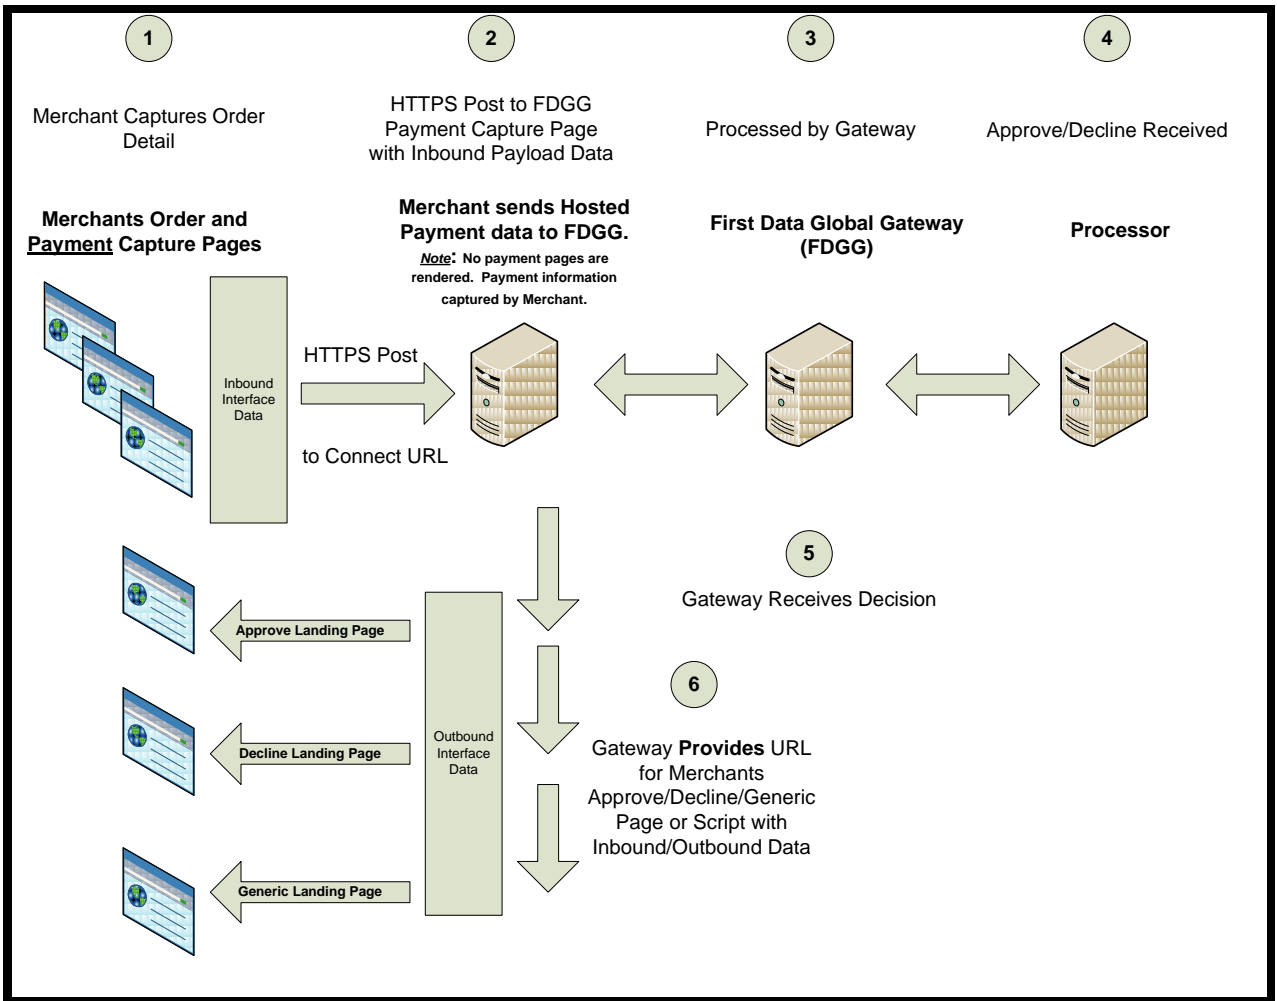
1

Merchant Captures Order Detail

2

HTTPS Post to FDGG Payment Capture Page with Inbound Payload Data

3

Processed by Gateway

4

Approve/Decline Received

Merchants Order and Payment Capture Pages

Merchant sends Hosted Payment data to FDGG.

Note: No payment pages are rendered. Payment information captured by Merchant.

First Data Global Gateway (FDGG)

Processor

Inbound Interface Data

HTTPS Post

to Connect URL

5

Gateway Receives Decision

Approve Landing Page

Outbound Interface Data

6

Decline Landing Page

Gateway Provides URL for Merchants Approve/Decline/Generic Page or Script with Inbound/Outbound Data

Generic Landing Page